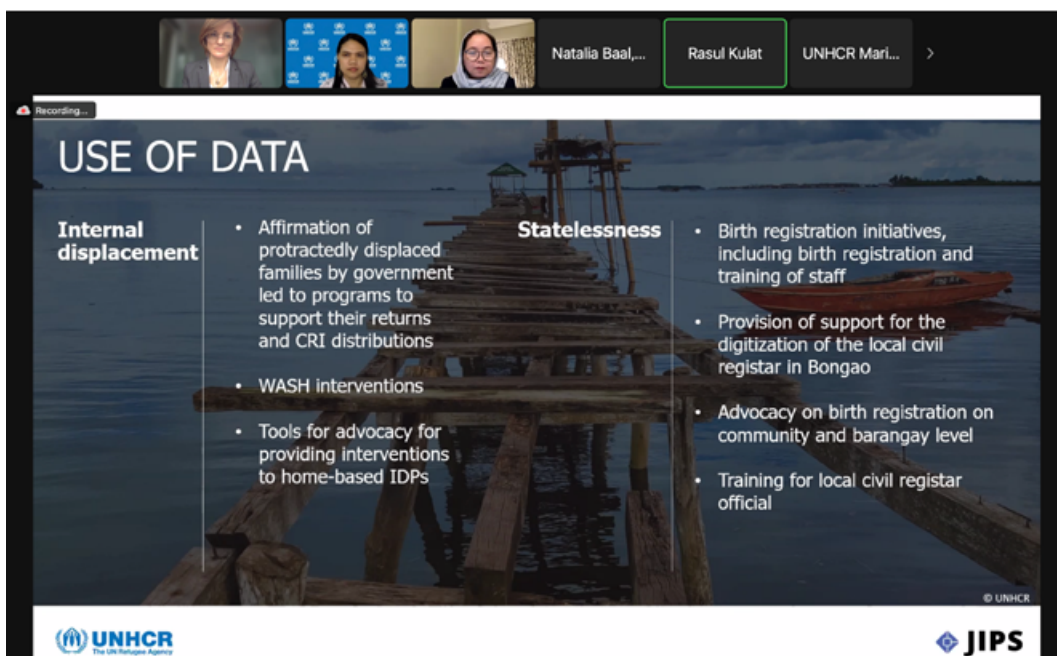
Natalia Baal,...

Rasul Kulat

UNHCR Mari...

Recording...

USE OF DATA

Internal displacement

- Affirmation of protractedly displaced families by government led to programs to support their returns and CRI distributions

- WASH interventions

- Tools for advocacy for providing interventions to home-based IDPs

Statelessness

- Birth registration initiatives, including birth registration and training of staff

- Provision of support for the digitization of the local civil registar in Bongao

- Advocacy on birth registration on community and barangay level

- Training for local civil registar official

© UNHCR

UNHCR The UN Refugee Agency

JIPS